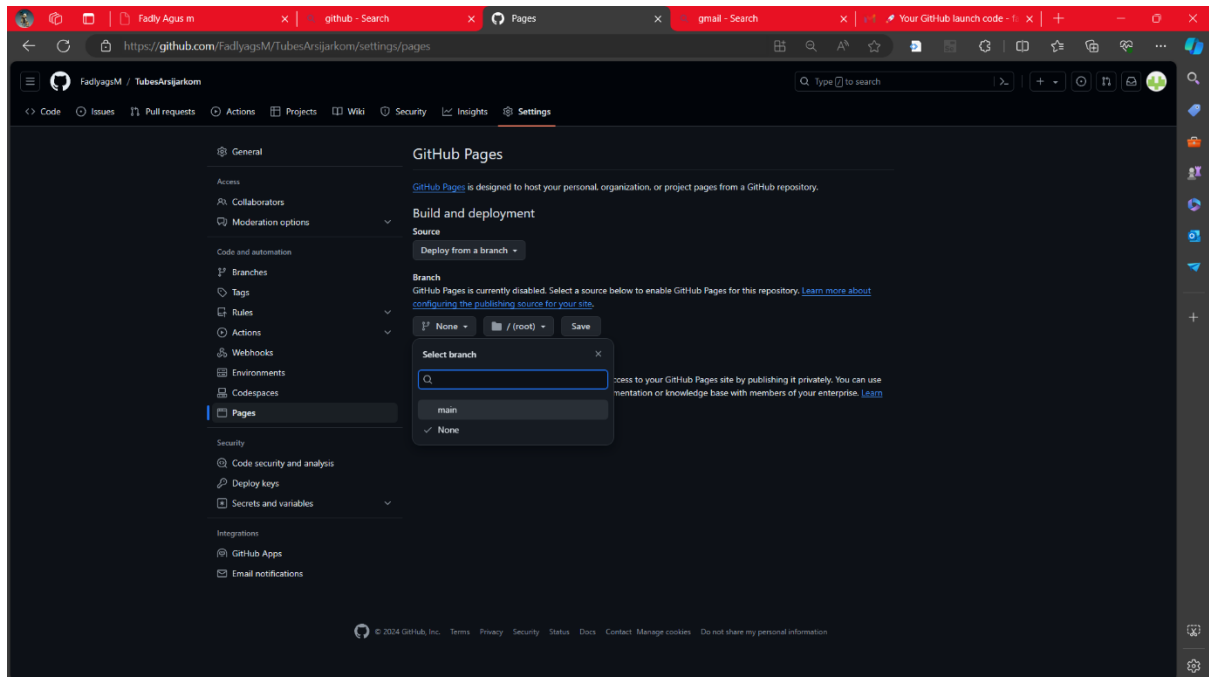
Fadly Agus m
github - Search
Pages
gmail - Search
Your GitHub launch code - f

https://github.com/FadlyagsM/TubesArsijarkom/settings/pages

FadlyagsM / TubesArsijarkom
Type / to search

Code Issues Pull requests Actions Projects Wiki Security Insights Settings

General
Access
Collaborators
Moderation options
Code and automation
Branches
Tags
Rules
Actions
Webhooks
Environments
Codespaces
Pages
Security
Code security and analysis
Deploy keys
Secrets and variables
Integrations
GitHub Apps
Email notifications

GitHub Pages

GitHub Pages is designed to host your personal, organization, or project pages from a GitHub repository.

Build and deployment

Source

Deploy from a branch

Branch

GitHub Pages is currently disabled. Select a source below to enable GitHub Pages for this repository. Learn more about configuring the publishing source for your site.

None / (root) Save

Select branch
main
None

ccess to your GitHub Pages site by publishing it privately. You can use mentation or knowledge base with members of your enterprise. Learn

© 2024 GitHub, Inc. Terms Privacy Security Status Docs Contact Manage cookies Do not share my personal information